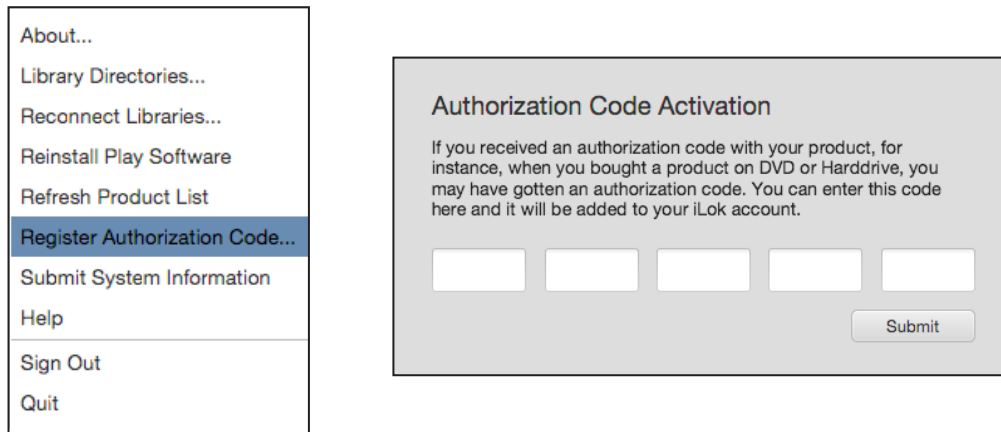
About...
Library Directories...
Reconnect Libraries...
Reinstall Play Software
Refresh Product List
Register Authorization Code...
Submit System Information
Help
Sign Out
Quit

Authorization Code Activation

If you received an authorization code with your product, for instance, when you bought a product on DVD or Harddrive, you may have gotten an authorization code. You can enter this code here and it will be added to your iLok account.

Submit